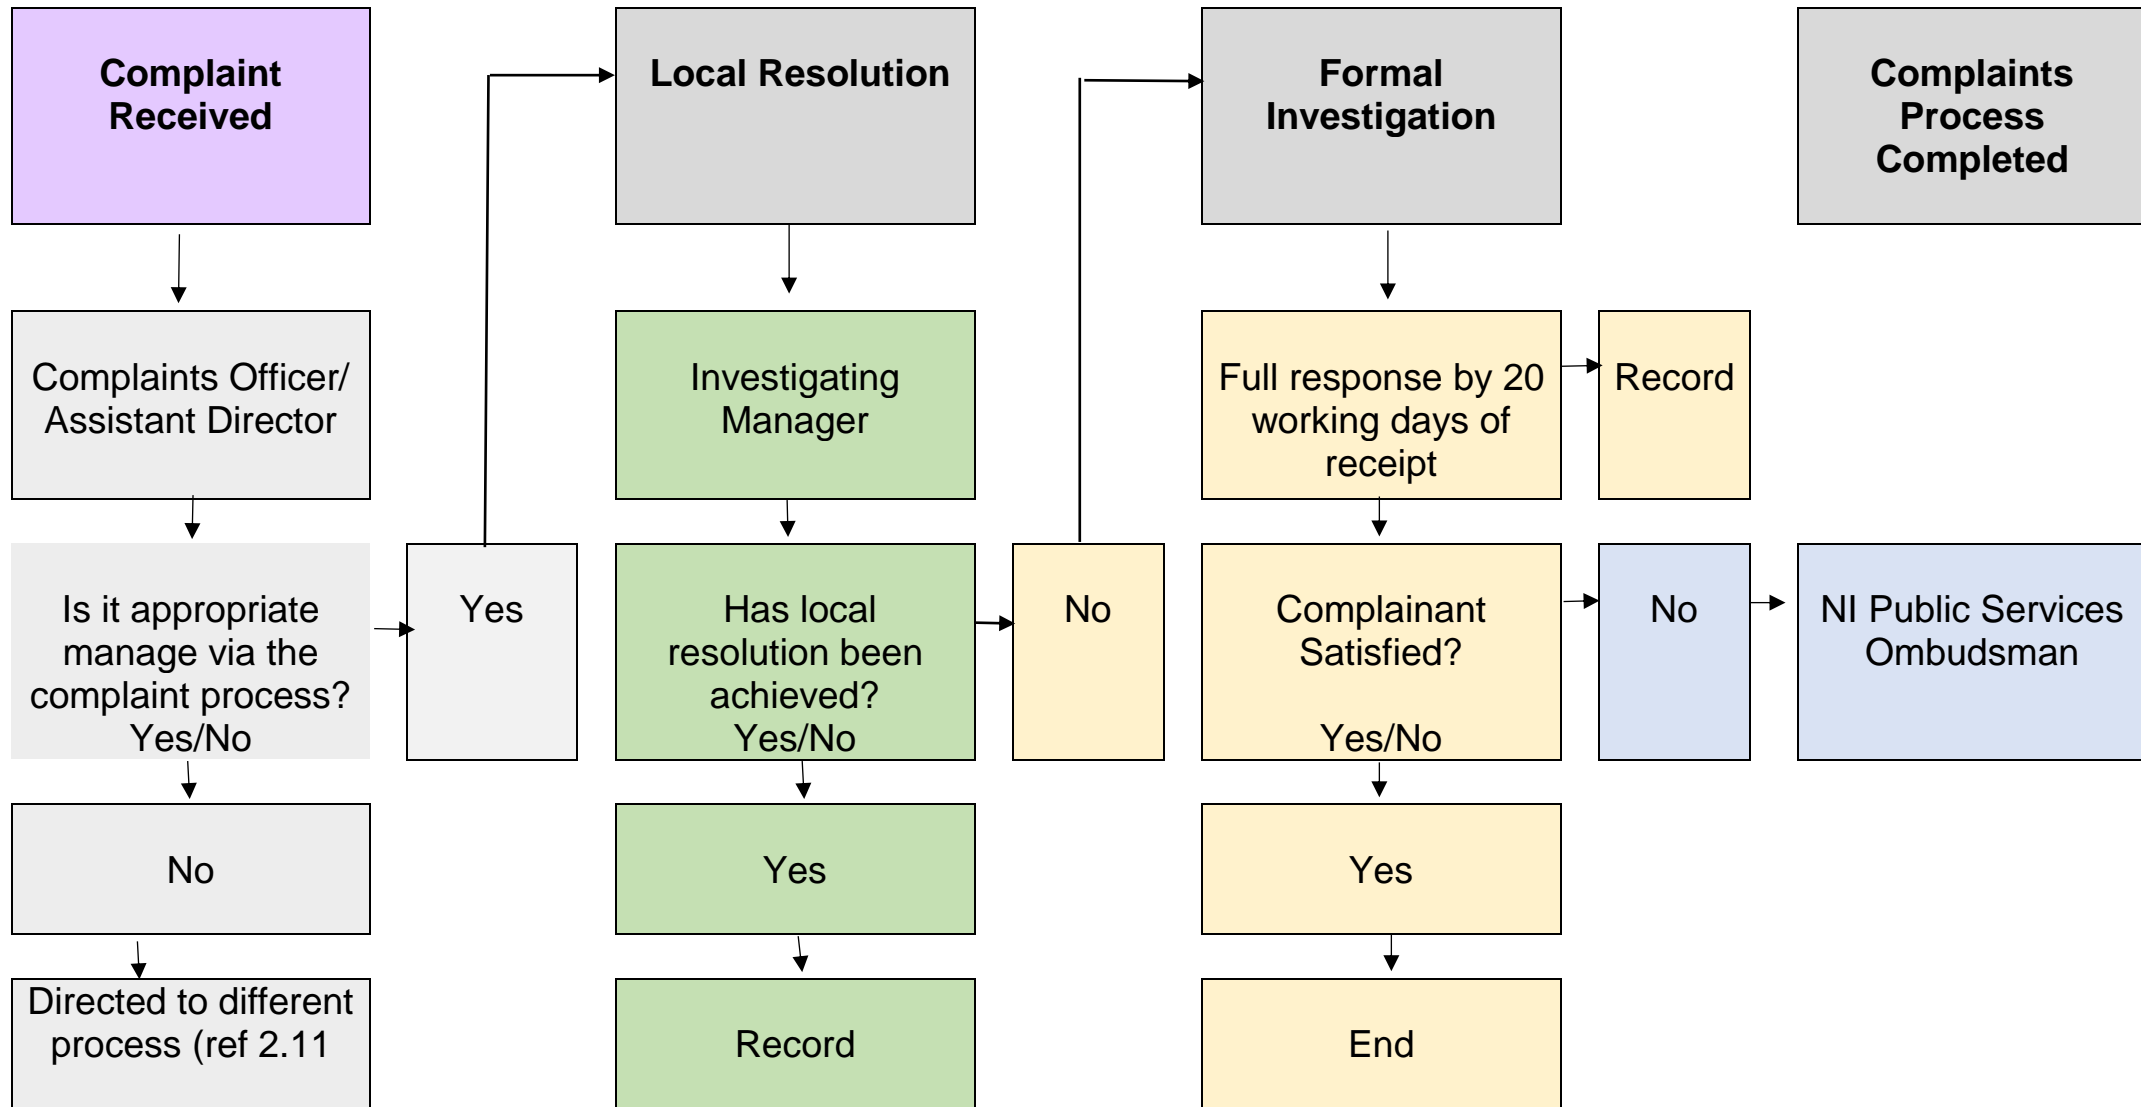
Complaint Received

Complaints Officer/ Assistant Director

Is it appropriate manage via the complaint process? Yes/No

No

Directed to different process (ref 2.11

Yes

Local Resolution

Investigating Manager

Has local resolution been achieved? Yes/No

Yes

Record

No

Formal Investigation

Full response by 20 working days of receipt

Record

Complainant Satisfied?

Yes/No

Yes

End

No

Complaints Process Completed

NI Public Services Ombudsman